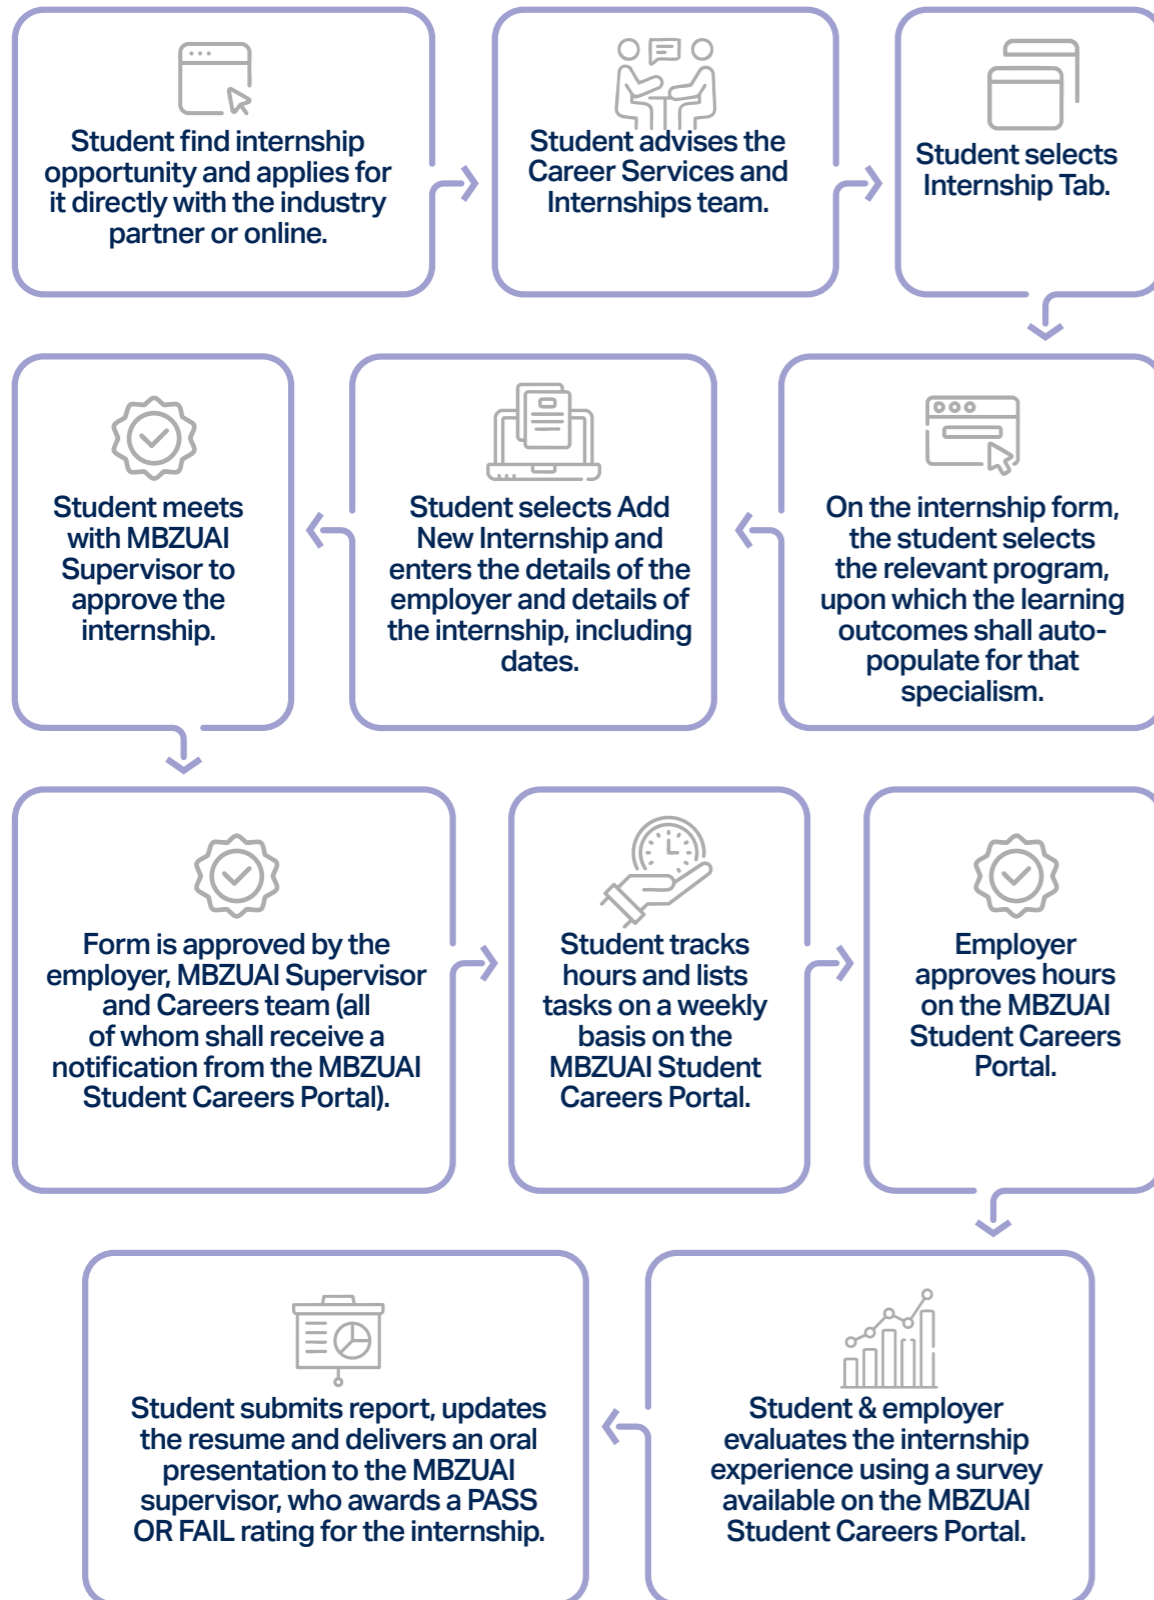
Student find internship opportunity and applies for it directly with the industry partner or online.

Student advises the Career Services and Internships team.

Student selects Internship Tab.

On the internship form, the student selects the relevant program, upon which the learning outcomes shall auto-populate for that specialism.

Student selects Add New Internship and enters the details of the employer and details of the internship, including dates.

Student meets with MBZUAI Supervisor to approve the internship.

Form is approved by the employer, MBZUAI Supervisor and Careers team (all of whom shall receive a notification from the MBZUAI Student Careers Portal).

Student tracks hours and lists tasks on a weekly basis on the MBZUAI Student Careers Portal.

Employer approves hours on the MBZUAI Student Careers Portal.

Student & employer evaluates the internship experience using a survey available on the MBZUAI Student Careers Portal.

Student submits report, updates the resume and delivers an oral presentation to the MBZUAI supervisor, who awards a PASS OR FAIL rating for the internship.